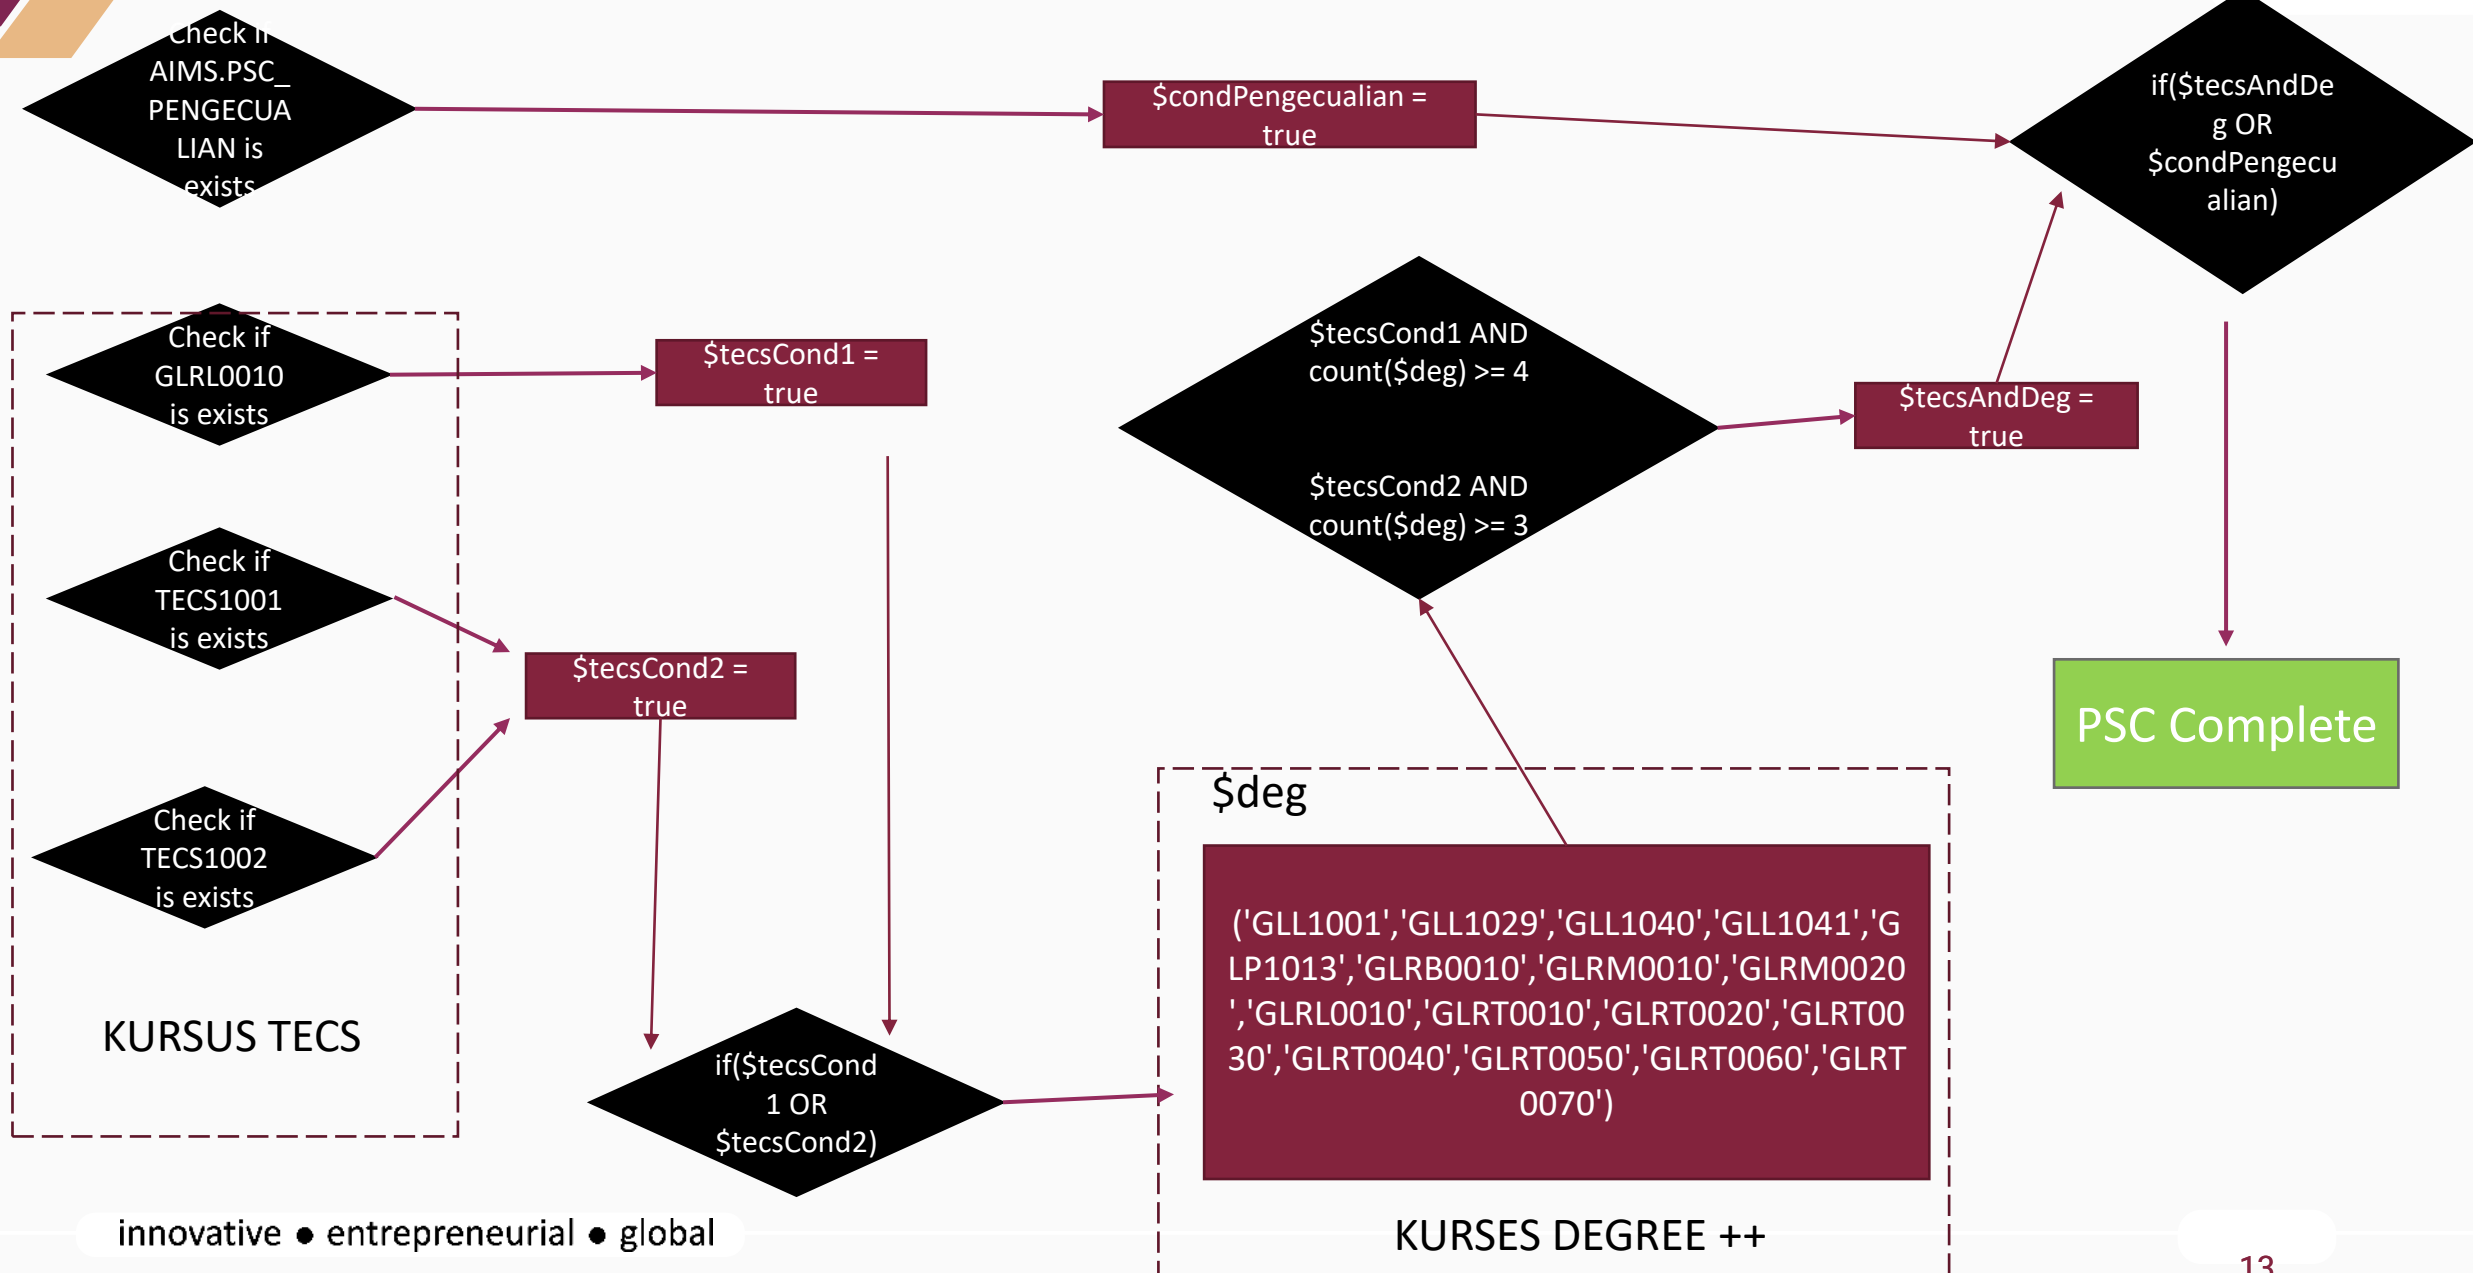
Check if AIMS.PSC_PENGECUALIAN is exists

$condPengecualian = true

if($tecsAndDeg OR $condPengecualian)

Check if GLRL0010 is exists

$tecsCond1 = true

$tecsCond1 AND count($deg) >= 4

$tecsCond2 AND count($deg) >= 3

$tecsAndDeg = true

Check if TECS1001 is exists

$tecsCond2 = true

PSC Complete

Check if TECS1002 is exists

$deg

('GLL1001','GLL1029','GLL1040','GLL1041','GLP1013','GLRB0010','GLRM0010','GLRM0020','GLRL0010','GLRT0010','GLRT0020','GLRT0030','GLRT0040','GLRT0050','GLRT0060','GLRT0070')

KURSUS TECS

if($tecsCond1 OR $tecsCond2)

innovative ● entrepreneurial ● global

KURSES DEGREE ++

13